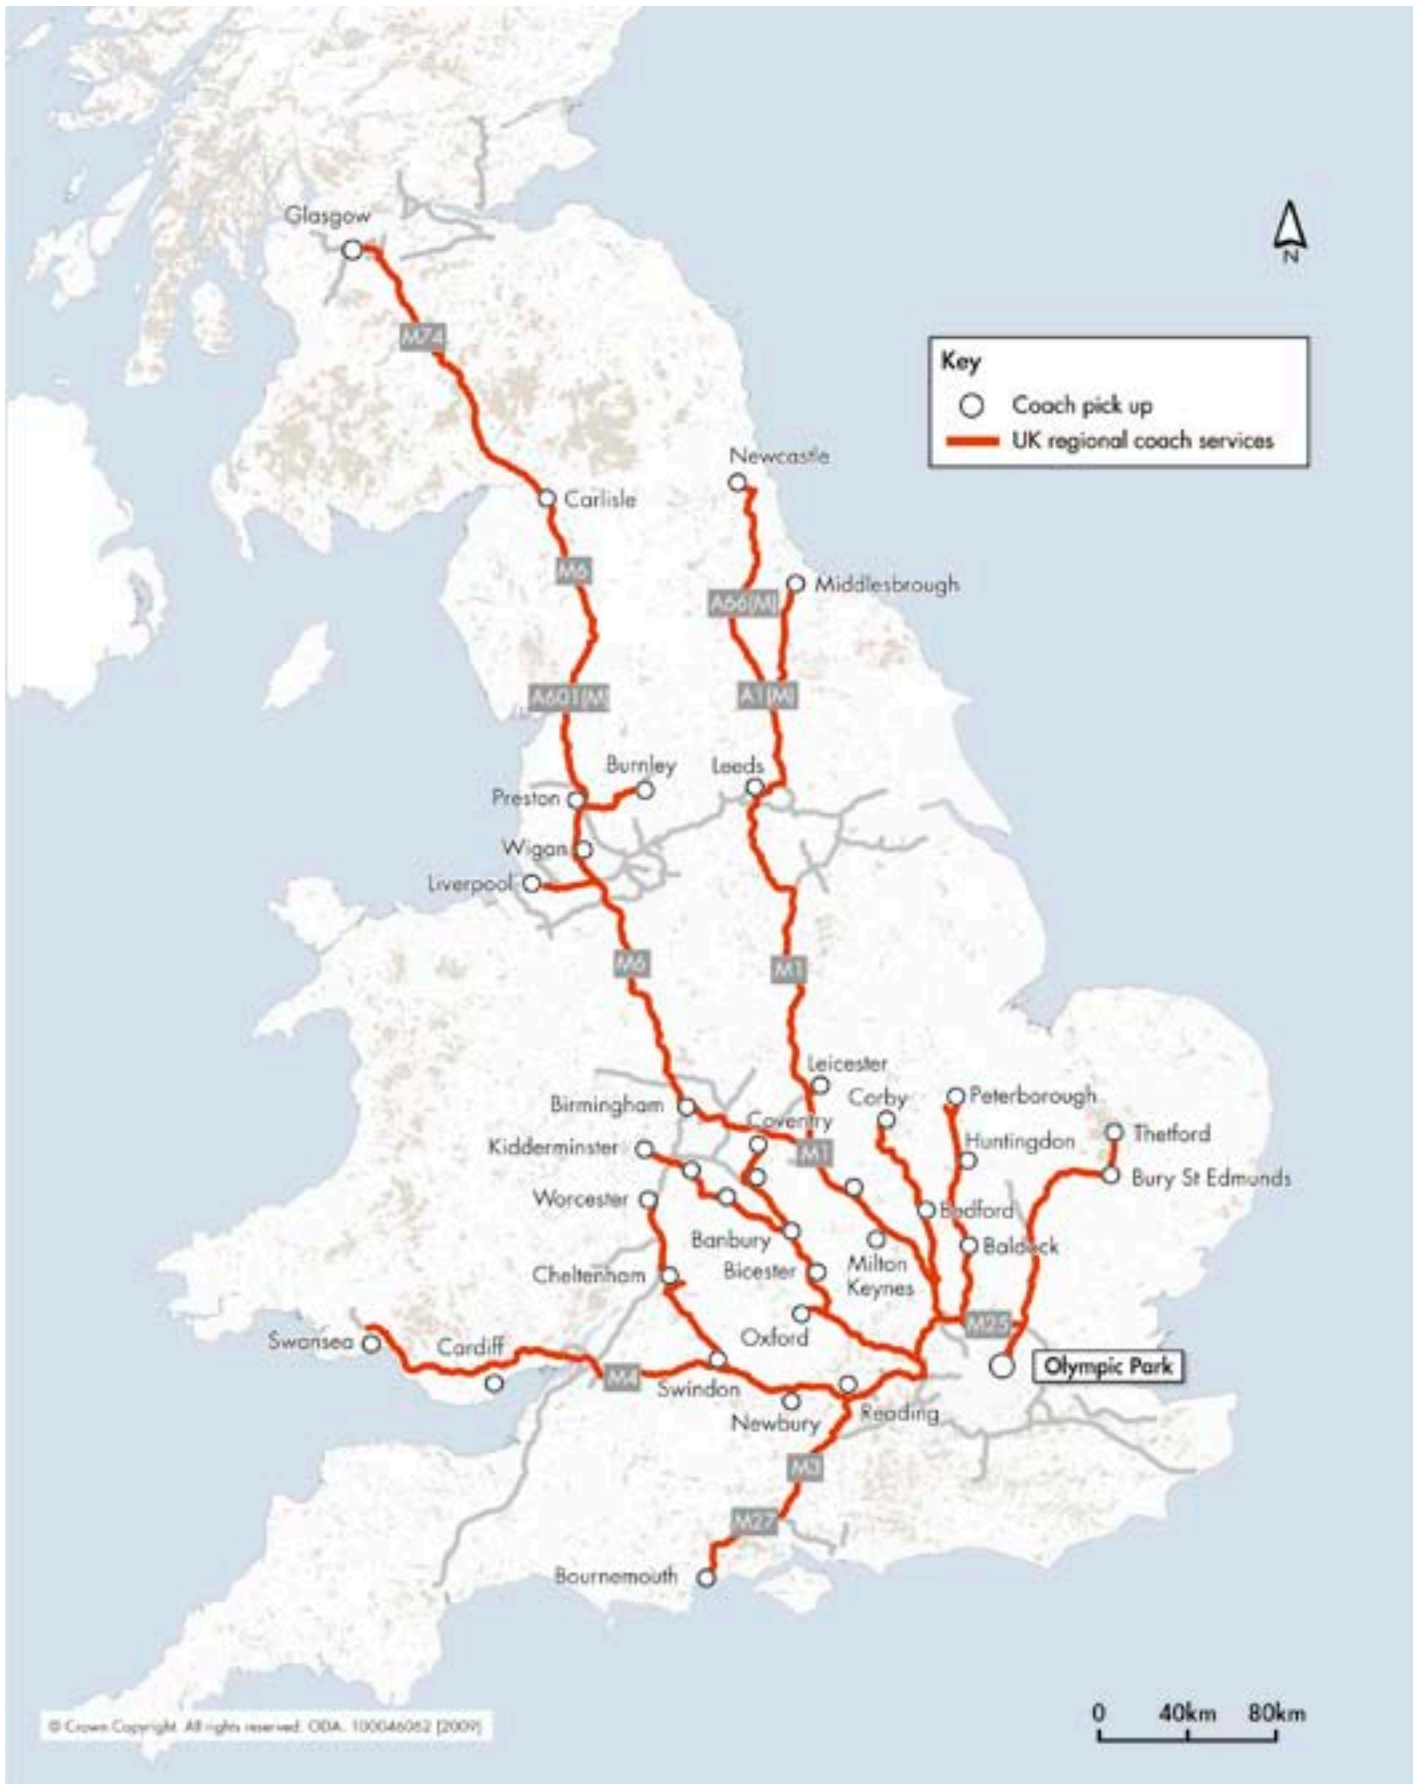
N

Key
Coach pick up
UK regional coach services

Glasgow
M74
Carlisle
M6
A601(M)
Newcastle
Middlesbrough
A66(M)
A1(M)
Burnley
Leeds
Preston
Wigan
Liverpool
M6
M1
Leicester
Birmingham
Coventry
Corby
Peterborough
Huntingdon
Thetford
Bury St Edmunds
Kidderminster
M1
Worcester
Bedford
Banbury
Milton Keynes
Baldock
Cheltenham
Bicester
Oxford
M25
Swansea
Cardiff
M4
Swindon
Olympic Park
Newbury
Reading
M3
M27
Bournemouth

© Crown Copyright. All rights reserved. ODA. 100046062 [2009]

0 40km 80km